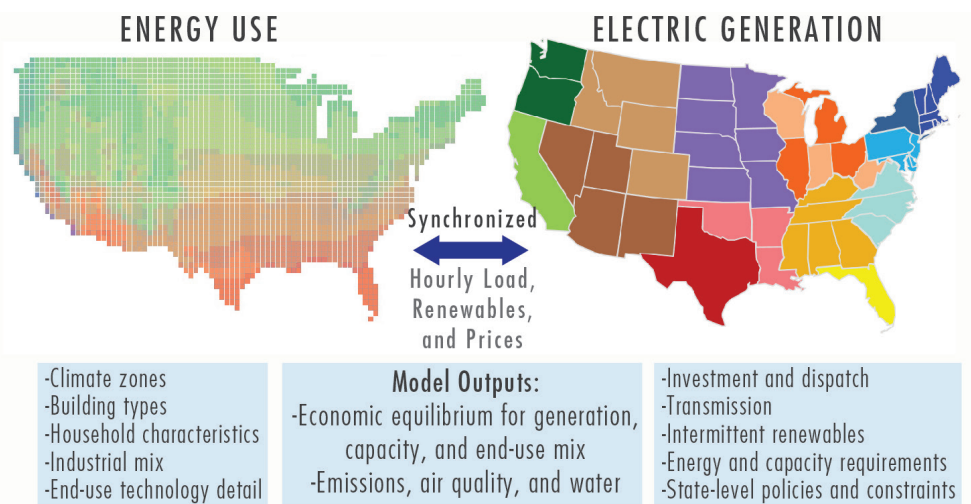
ENERGY USE

ELECTRIC GENERATION

Synchronized

Hourly Load, Renewables, and Prices

-Climate zones
-Building types
-Household characteristics
-Industrial mix
-End-use technology detail

Model Outputs:
-Economic equilibrium for generation, capacity, and end-use mix
-Emissions, air quality, and water

-Investment and dispatch
-Transmission
-Intermittent renewables
-Energy and capacity requirements
-State-level policies and constraints